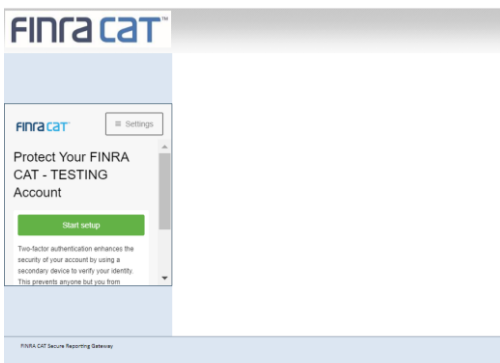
FINRA CAT™

FINRA CAT

≡ Settings

Protect Your FINRA CAT - TESTING Account

Start setup

Two-factor authentication enhances the security of your account by using a secondary device to verify your identity. This prevents anyone but you from

FINRA CAT Secure Reporting Gateway